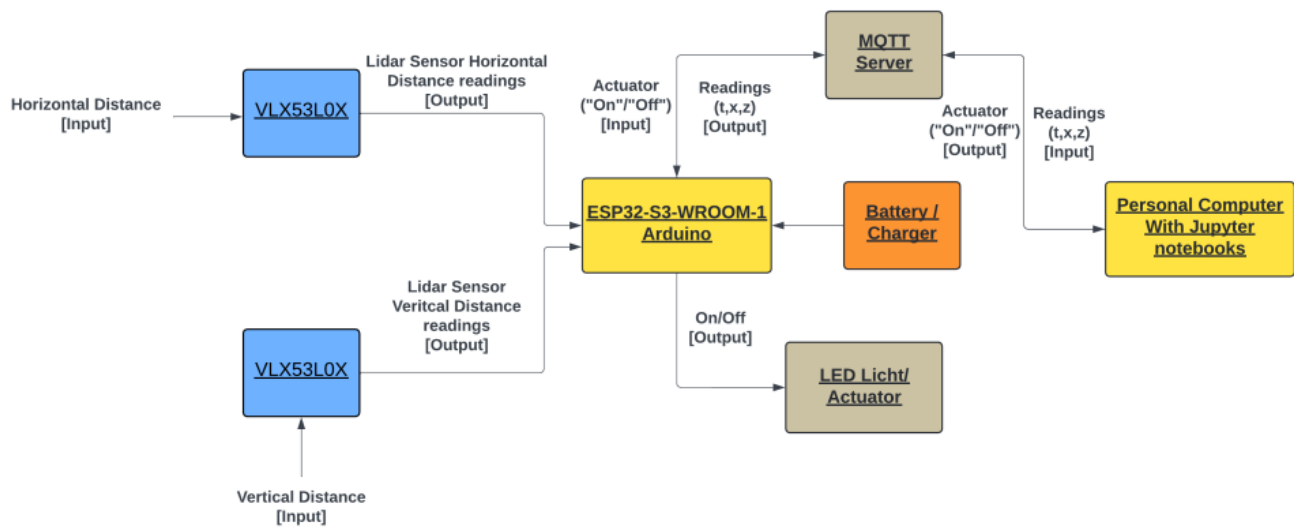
Horizontal Distance
[Input]

VLX53L0X

Lidar Sensor Horizontal Distance readings
[Output]

Actuator
("On"/"Off")
[Input]

Readings
(t,x,z)
[Output]

MQTT Server

Actuator
("On"/"Off")
[Output]

Readings
(t,x,z)
[Input]

ESP32-S3-WROOM-1 Arduino

Battery / Charger

Personal Computer With Jupyter notebooks

Lidar Sensor Veritcal Distance readings
[Output]

VLX53L0X

On/Off
[Output]

LED Licht/ Actuator

Vertical Distance
[Input]